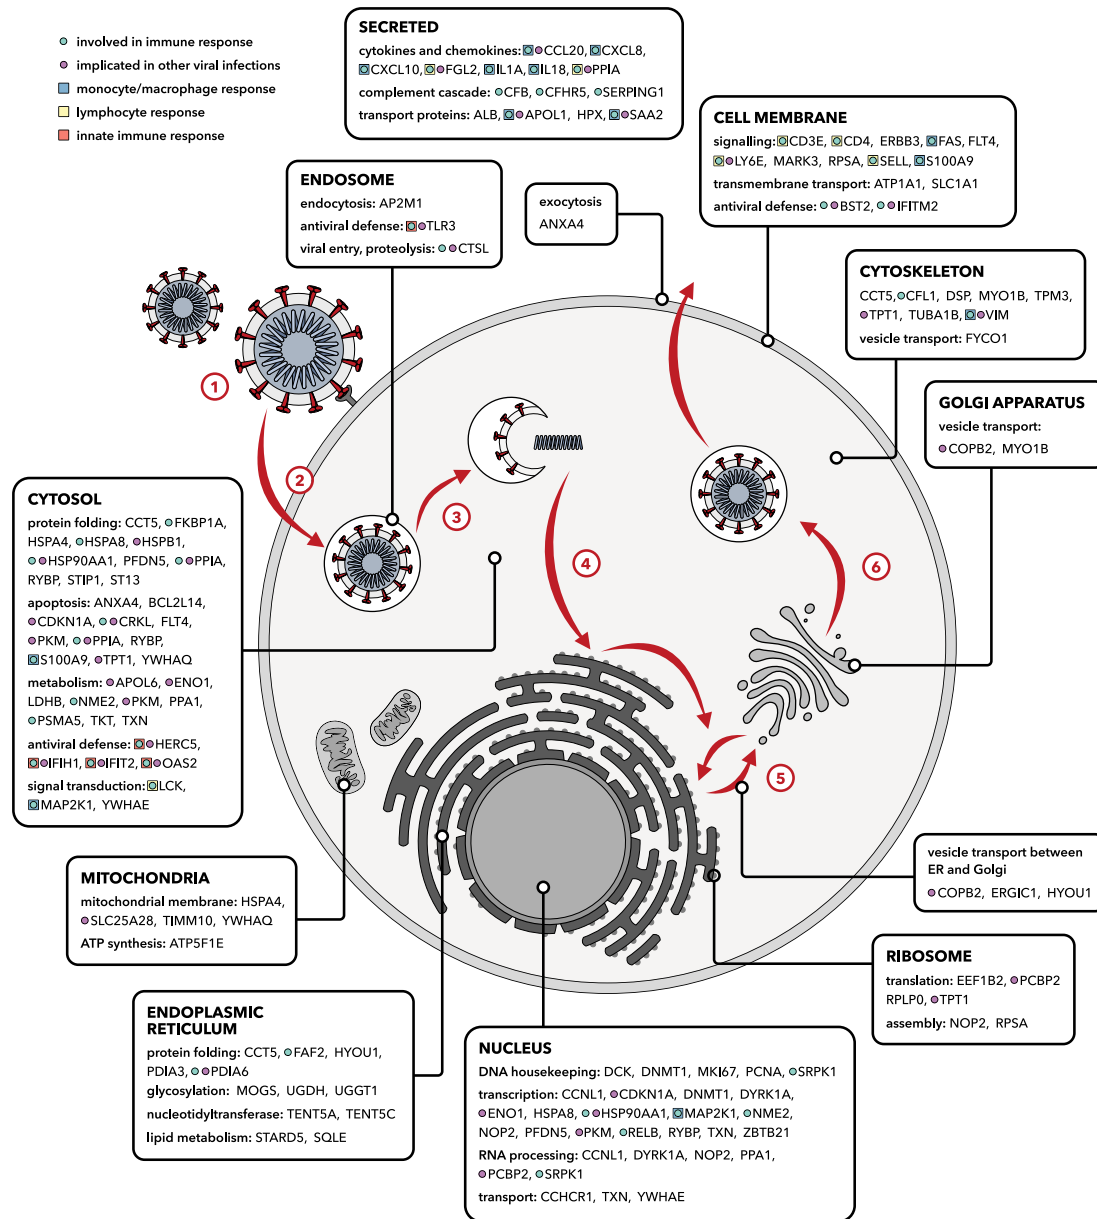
involved in immune response
implicated in other viral infections
monocyte/macrophage response
lymphocyte response
innate immune response

SECRETED
cytokines and chemokines: CCL20, CXCL8, CXCL10, FGL2, IL1A, IL18, PPIA
complement cascade: CFB, CFHR5, SERPING1
transport proteins: ALB, APOL1, HPX, SAA2

ENDOSOME
endocytosis: AP2M1
antiviral defense: TLR3
viral entry, proteolysis: CTSL

exocytosis
ANXA4

CELL MEMBRANE
signalling: CD3E, CD4, ERBB3, FAS, FLT4, LY6E, MARK3, RPSA, SELL, S100A9
transmembrane transport: ATP1A1, SLC1A1
antiviral defense: BST2, IFITM2

CYTOSKELETON
CCT5, CFL1, DSP, MYO1B, TPM3, TPT1, TUBA1B, VIM
vesicle transport: FYCO1

GOLGI APPARATUS
vesicle transport:
COPB2, MYO1B

1
2
3
4
5
6

CYTOSOL
protein folding: CCT5, FKBP1A, HSPA4, HSPA8, HSPB1, HSP90AA1, PFDN5, PPIA, RYBP, STIP1, ST13
apoptosis: ANXA4, BCL2L14, CDKN1A, CRKL, FLT4, PKM, PPIA, RYBP, S100A9, TPT1, YWHAQ
metabolism: APOL6, ENO1, LDHB, NME2, PKM, PPA1, PSMA5, TKT, TXN
antiviral defense: HERC5, IFIH1, IFIT2, OAS2
signal transduction: LCK, MAP2K1, YWHAE

MITOCHONDRIA
mitochondrial membrane: HSPA4, SLC25A28, TIMM10, YWHAQ
ATP synthesis: ATP5F1E

vesicle transport between ER and Golgi
COPB2, ERGIC1, HYOU1

RIBOSOME
translation: EEF1B2, PCBP2 RPLP0, TPT1
assembly: NOP2, RPSA

ENDOPLASMIC RETICULUM
protein folding: CCT5, FAF2, HYOU1, PDIA3, PDIA6
glycosylation: MOGS, UGDH, UGGT1
nucleotidyltransferase: TENT5A, TENT5C
lipid metabolism: STARD5, SQLE

NUCLEUS
DNA housekeeping: DCK, DNMT1, MKI67, PCNA, SRPK1
transcription: CCNL1, CDKN1A, DNMT1, DYRK1A, ENO1, HSPA8, HSP90AA1, MAP2K1, NME2, NOP2, PFDN5, PKM, RELB, RYBP, TXN, ZBTB21
RNA processing: CCNL1, DYRK1A, NOP2, PPA1, PCBP2, SRPK1
transport: CCHCR1, TXN, YWHAE